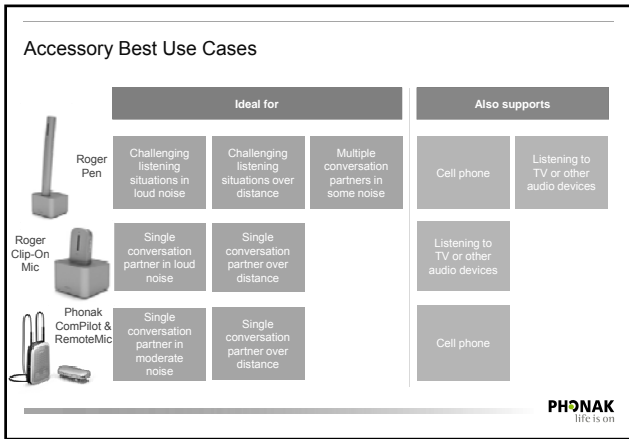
Accessory Best Use Cases

| | Ideal for | | | Also supports | |
|---|---|---|---|---|---|
| Roger Pen | Challenging listening situations in loud noise | Challenging listening situations over distance | Multiple conversation partners in some noise | Cell phone | Listening to TV or other audio devices |
| Roger Clip-On Mic | Single conversation partner in loud noise | Single conversation partner over distance | | Listening to TV or other audio devices | |
| Phonak ComPilot & RemoteMic | Single conversation partner in moderate noise | Single conversation partner over distance | | Cell phone | |

PHONAK
life is on